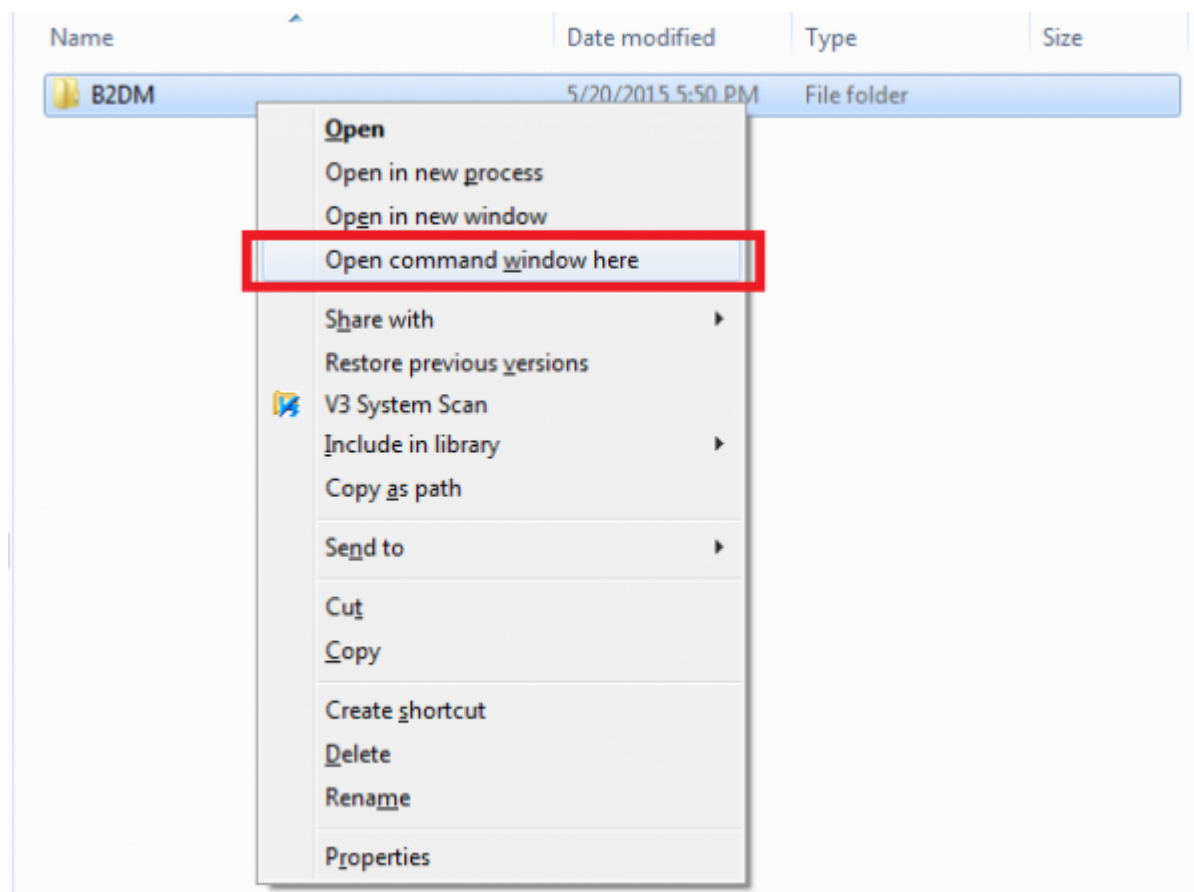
| Name | Date modified | Type | Size |
|---|---|---|---|
| B2DM | 5/20/2015 5:50 PM | File folder | |

Open
Open in new process
Open in new window
Open command window here
Share with
Restore previous versions
V3 System Scan
Include in library
Copy as path
Send to
Cut
Copy
Create shortcut
Delete
Rename
Properties